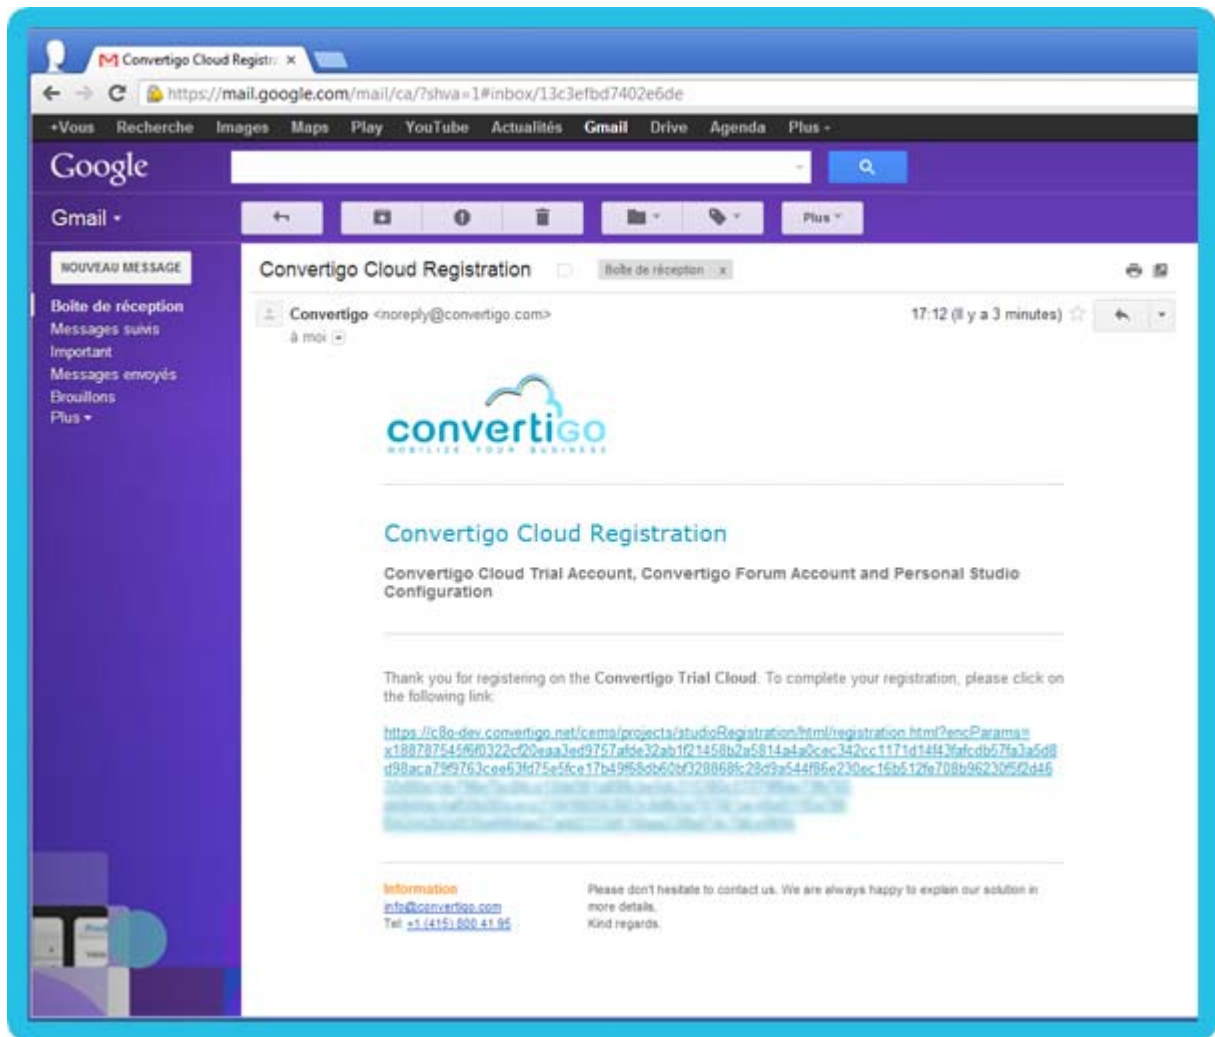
Convertigo Cloud Registr ×

https://mail.google.com/mail/ca/?shva=1#inbox/13c3efbd7402e6de

+Vous Recherche Images Maps Play YouTube Actualités Gmail Drive Agenda Plus

Google

Gmail

Plus

NOUVEAU MESSAGE

Boîte de réception
Messages suivis
Important
Messages envoyés
Brouillons
Plus

Convertigo Cloud Registration Boîte de réception x

Convertigo <noreply@convertigo.com>
à moi

17:12 (il y a 3 minutes)

convertigo
MOBILIZE YOUR BUSINESS

Convertigo Cloud Registration

Convertigo Cloud Trial Account, Convertigo Forum Account and Personal Studio Configuration

Thank you for registering on the Convertigo Trial Cloud. To complete your registration, please click on the following link:

https://c8o-dev.convertigo.net/cems/projects/studioRegistration/html/registration.html?encParams=x188787545f6f0322cf20eaa3ed9757afde32ab1f21458b2a5814a4a0cac342cc1171d14f43fafcdb57fa3a5d8d98aca79f9763cee63fd75e5fce17b49f68db60bf328868fc28d9a544f86e230ec16b512fe708b96230f5f2d46 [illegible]

Information
info@convertigo.com
Tel: +1 (415) 800 41 95

Please don't hesitate to contact us. We are always happy to explain our solution in more details.
Kind regards.